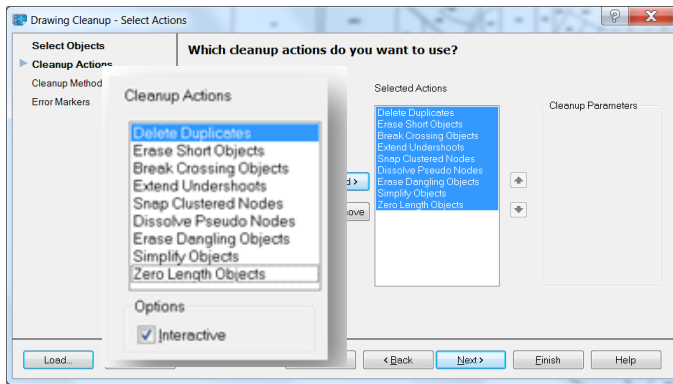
Drawing Cleanup - Select Actions

?

X

Select Objects
Cleanup Actions
Cleanup Method
Error Markers

Which cleanup actions do you want to use?

Cleanup Actions

Delete Duplicates
Erase Short Objects
Break Crossing Objects
Extend Undershoots
Snap Clustered Nodes
Dissolve Pseudo Nodes
Erase Dangling Objects
Simplify Objects
Zero Length Objects

Options

Interactive

d >

ove

Selected Actions

Delete Duplicates
Erase Short Objects
Break Crossing Objects
Extend Undershoots
Snap Clustered Nodes
Dissolve Pseudo Nodes
Erase Dangling Objects
Simplify Objects
Zero Length Objects

Cleanup Parameters

Load...

< Back

Next >

Finish

Help